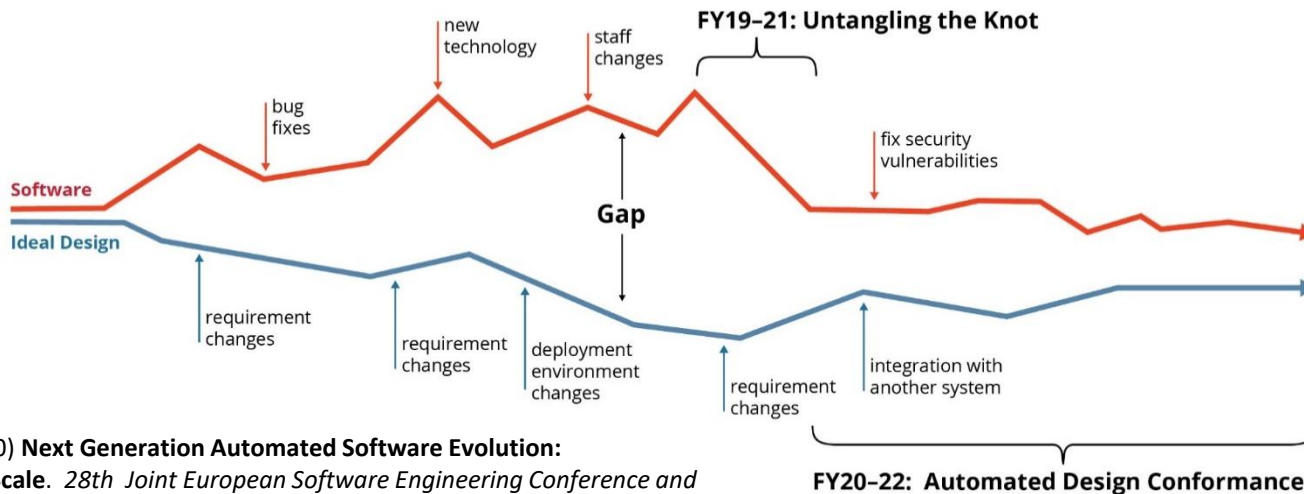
FY19–21: Untangling the Knot

new technology

staff changes

bug fixes

fix security vulnerabilities

Software

Gap

Ideal Design

requirement changes

requirement changes

deployment environment changes

requirement changes

integration with another system

0) Next Generation Automated Software Evolution:

cale. 28th Joint European Software Engineering Conference and

FY20–22: Automated Design Conformance